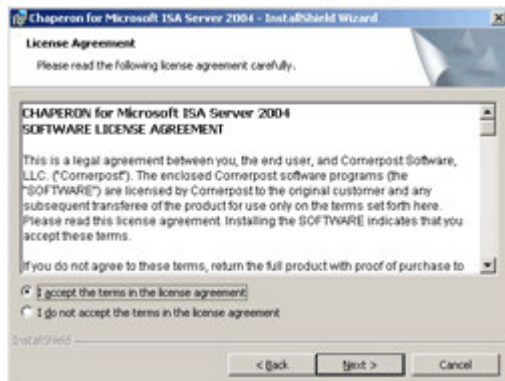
Chaperon for Microsoft ISA Server 2004 - InstallShield Wizard

License Agreement

Please read the following license agreement carefully.

CHAPERON for Microsoft ISA Server 2004
SOFTWARE LICENSE AGREEMENT

This is a legal agreement between you, the end user, and Cornerpost Software, LLC. ("Cornerpost"). The enclosed Cornerpost software programs (the "SOFTWARE") are licensed by Cornerpost to the original customer and any subsequent transferee of the product for use only on the terms set forth here. Please read this license agreement. Installing the SOFTWARE indicates that you accept these terms.

If you do not agree to these terms, return the full product with proof of purchase to

I accept the terms in the license agreement

I do not accept the terms in the license agreement

InstallShield

< Back

Next >

Cancel